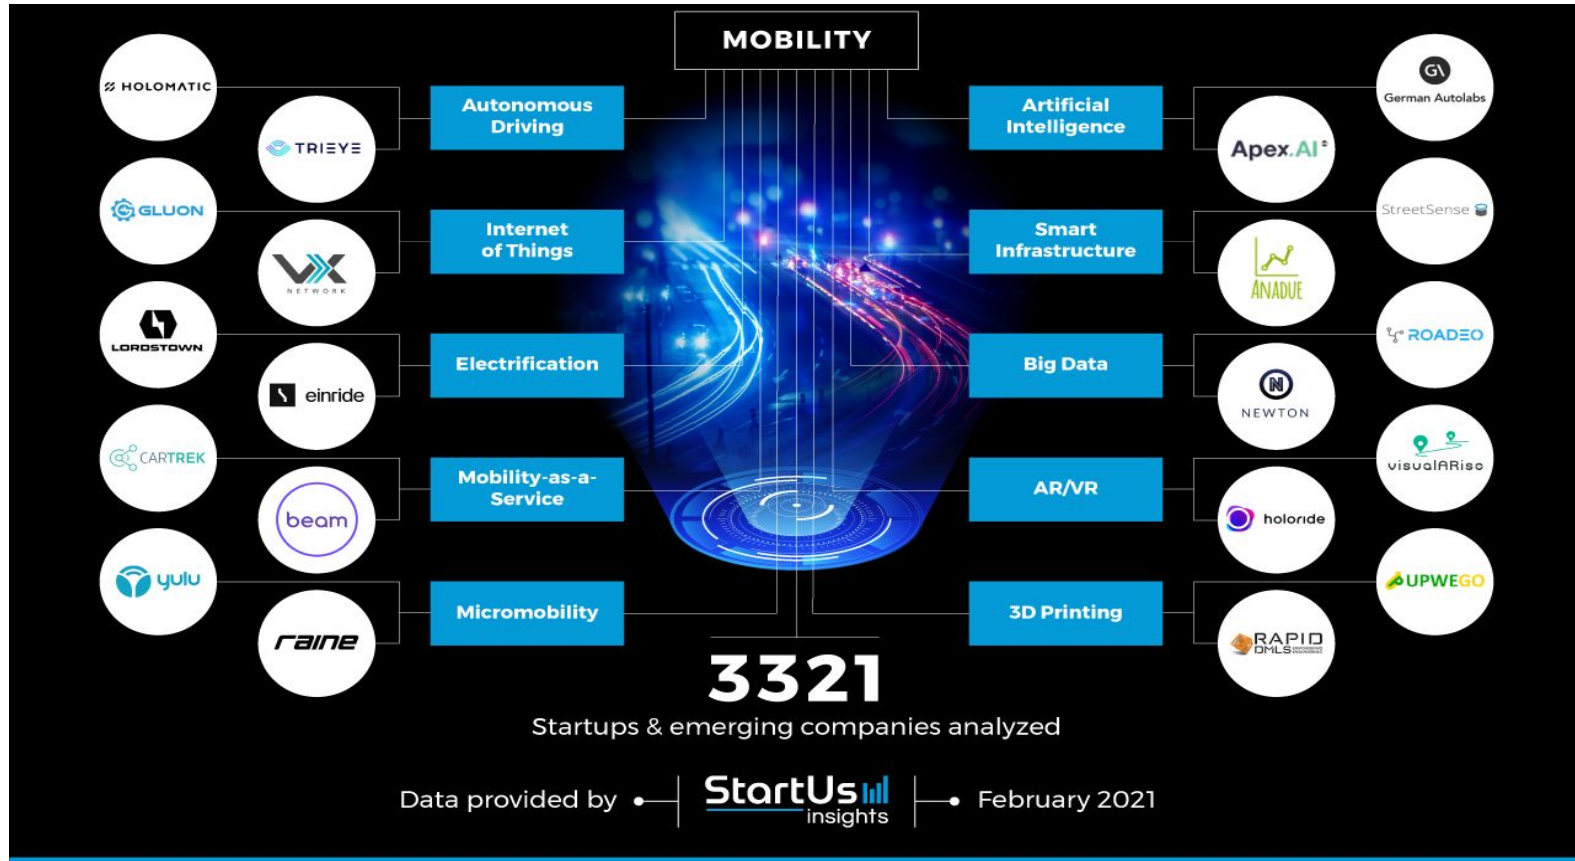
MOBILITY

HOLOMATIC
TRIEYE
Autonomous Driving

GLUON
VX NETWORK
Internet of Things

LORDSTOWN
einride
Electrification

CARTREK
beam
Mobility-as-a-Service

yulu
raine
Micromobility

German Autolabs
Apex.AI
Artificial Intelligence

StreetSense
ANADUE
Smart Infrastructure

ROADEO
NEWTON
Big Data

visualARise
holoride
AR/VR

UPWEGO
RAPID DMLS
3D Printing

3321
Startups & emerging companies analyzed

Data provided by StartUs insights February 2021